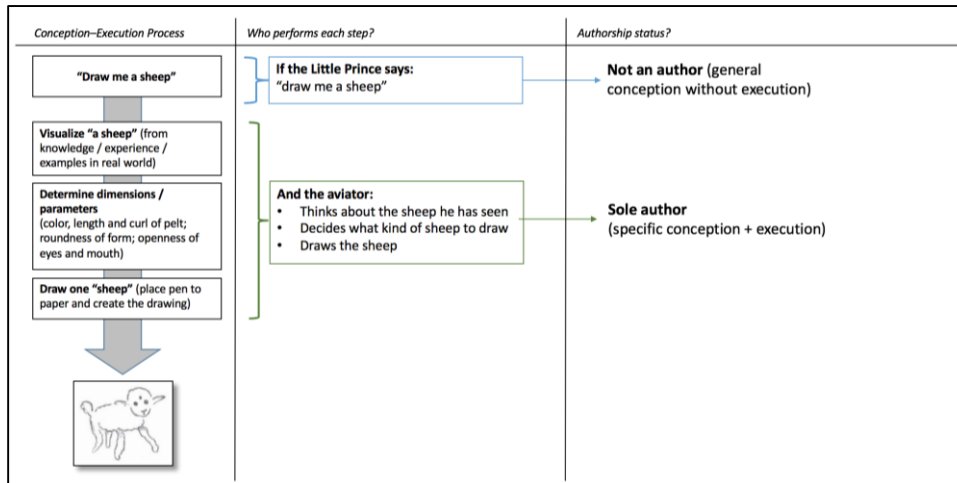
| Conception–Execution Process | Who performs each step? | Authorship status? |
|---|---|---|
| "Draw me a sheep" | **If the Little Prince says:** "draw me a sheep" | **Not an author** (general conception without execution) |
| **Visualize "a sheep"** (from knowledge / experience / examples in real world) | | |
| **Determine dimensions / parameters** (color, length and curl of pelt; roundness of form; openness of eyes and mouth) | **And the aviator:** • Thinks about the sheep he has seen • Decides what kind of sheep to draw • Draws the sheep | **Sole author** (specific conception + execution) |
| **Draw one "sheep"** (place pen to paper and create the drawing) | | |